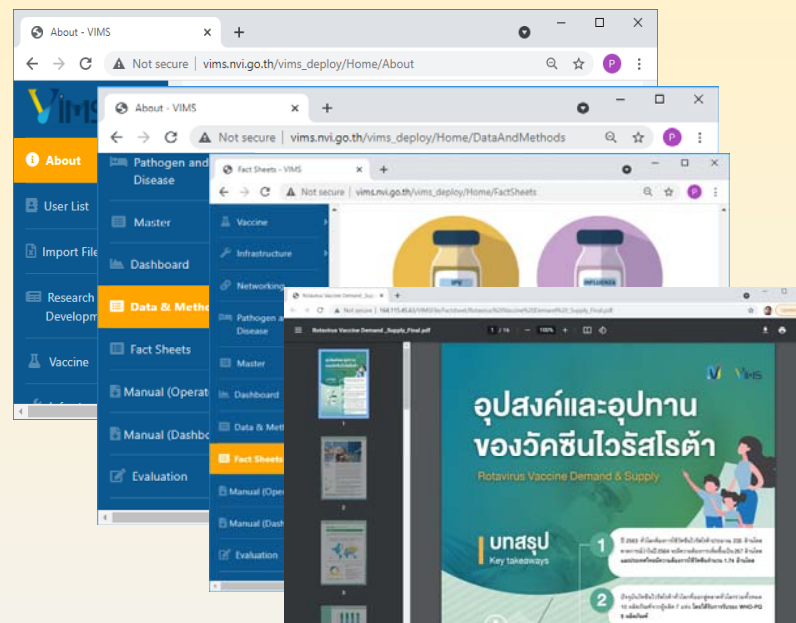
About - VIMS
Not secure | vims.nvi.go.th/vims_deploy/Home/About
P
VIMS
About
User List
Import File
Research Development
Vaccine

About - VIMS
Not secure | vims.nvi.go.th/vims_deploy/Home/DataAndMethods
P
Pathogen and Disease
Master
Dashboard
Data & Methods
Fact Sheets
Manual (Operat
Manual (Dashbo
Evaluation

Fact Sheets - VIMS
Not secure | vims.nvi.go.th/vims_deploy/Home/FactSheets
P
Vaccine
Infrastructure
Networking
Pathogen and Disease
Master
Dashboard
Data & Meth
Fact Sheets
Manual (Oper
Manual (Dash
Evaluation
IPV
INFLUENZA

Rotavirus Vaccine Demand _Supp
Not secure | 164.115.40.63/VIMSFile/factsheet/Rotavirus%20Vaccine%20Demand%20_Supply_Final.pdf
Rotavirus Vaccine Demand _Supply_Final.pdf
1 / 16
100%
VIMS
อุปสงค์และอุปทาน
ของวัคซีนไวรัสโรต้า
Rotavirus Vaccine Demand & Supply
บทสรุป
Key takeaways
1
2
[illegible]